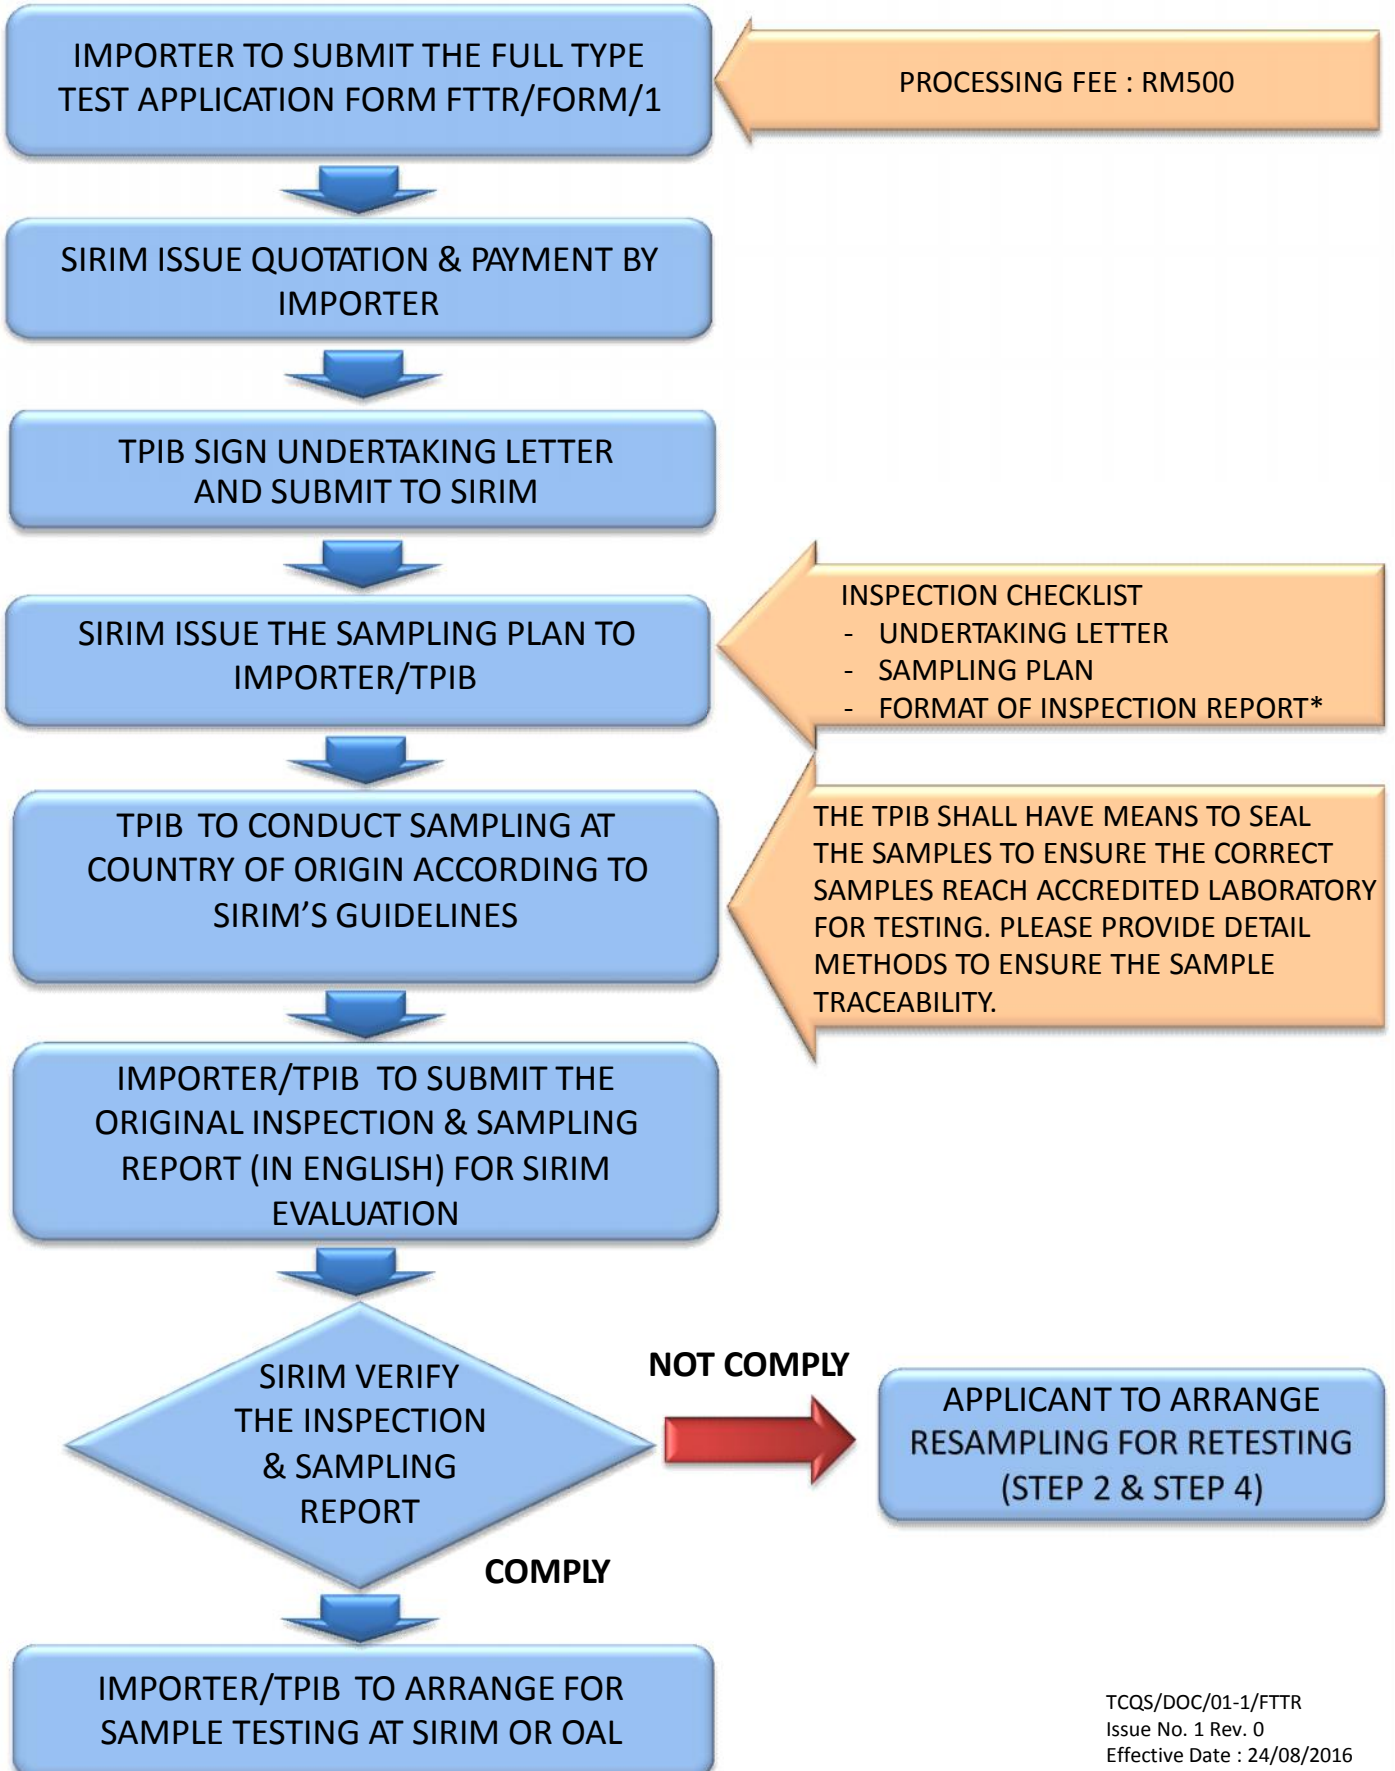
IMPORTER TO SUBMIT THE FULL TYPE TEST APPLICATION FORM FTTR/FORM/1

PROCESSING FEE : RM500

SIRIM ISSUE QUOTATION & PAYMENT BY IMPORTER

TPIB SIGN UNDERTAKING LETTER AND SUBMIT TO SIRIM

SIRIM ISSUE THE SAMPLING PLAN TO IMPORTER/TPIB

INSPECTION CHECKLIST
- UNDERTAKING LETTER
- SAMPLING PLAN
- FORMAT OF INSPECTION REPORT*

TPIB TO CONDUCT SAMPLING AT COUNTRY OF ORIGIN ACCORDING TO SIRIM'S GUIDELINES

THE TPIB SHALL HAVE MEANS TO SEAL THE SAMPLES TO ENSURE THE CORRECT SAMPLES REACH ACCREDITED LABORATORY FOR TESTING. PLEASE PROVIDE DETAIL METHODS TO ENSURE THE SAMPLE TRACEABILITY.

IMPORTER/TPIB TO SUBMIT THE ORIGINAL INSPECTION & SAMPLING REPORT (IN ENGLISH) FOR SIRIM EVALUATION

SIRIM VERIFY THE INSPECTION & SAMPLING REPORT

NOT COMPLY

APPLICANT TO ARRANGE RESAMPLING FOR RETESTING (STEP 2 & STEP 4)

COMPLY

IMPORTER/TPIB TO ARRANGE FOR SAMPLE TESTING AT SIRIM OR OAL

TCQS/DOC/01-1/FTTR
Issue No. 1 Rev. 0
Effective Date : 24/08/2016